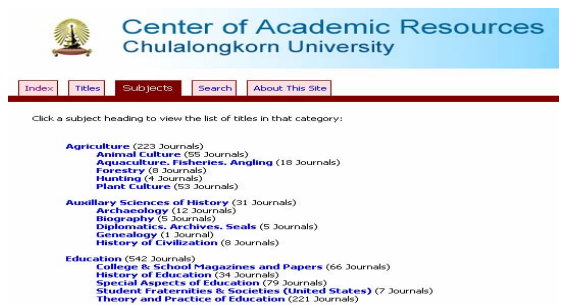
Center of Academic Resources
Chulalongkorn University

Index | Titles | Subjects | Search | About This Site

Click a subject heading to view the list of titles in that category:

Agriculture (223 Journals)
Animal Culture (55 Journals)
Aquaculture. Fisheries. Angling (18 Journals)
Forestry (8 Journals)
Hunting (4 Journals)
Plant Culture (53 Journals)

Auxiliary Sciences of History (31 Journals)
Archaeology (12 Journals)
Biography (5 Journals)
Diplomatics. Archives. Seals (5 Journals)
Genealogy (1 Journal)
History of Civilization (8 Journals)

Education (542 Journals)
College & School Magazines and Papers (66 Journals)
History of Education (34 Journals)
Special Aspects of Education (79 Journals)
Student Fraternities & Societies (United States) (7 Journals)
Theory and Practice of Education (221 Journals)